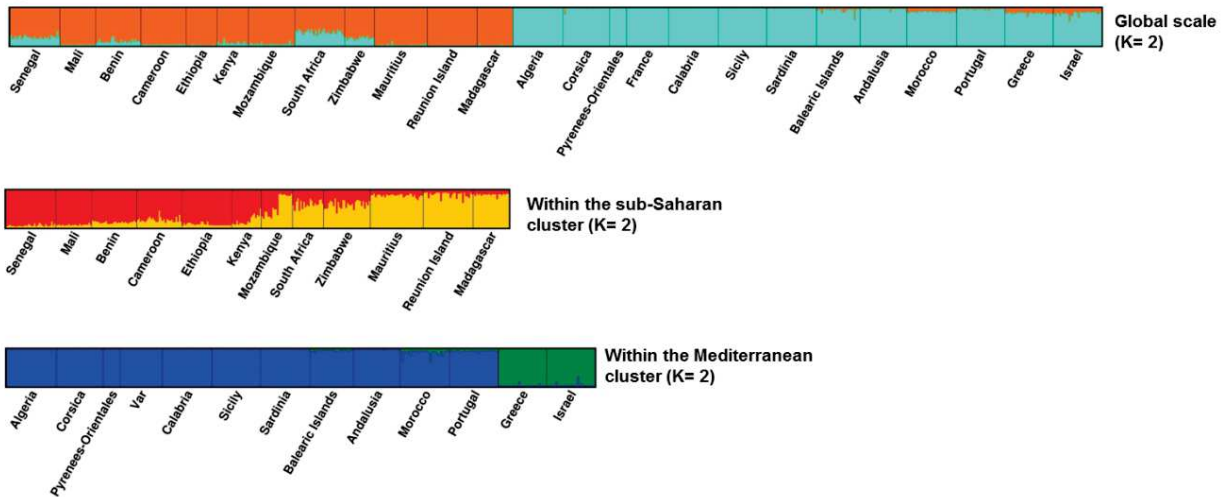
Global scale (K= 2)

Senegal
Mali
Benin
Cameroon
Ethiopia
Kenya
Mozambique
South Africa
Zimbabwe
Mauritius
Reunion Island
Madagascar
Algeria
Corsica
Pyrenees-Orientales
France
Calabria
Sicily
Sardinia
Balearic Islands
Andalusia
Morocco
Portugal
Greece
Israel

Within the sub-Saharan cluster (K= 2)

Senegal
Mali
Benin
Cameroon
Ethiopia
Kenya
Mozambique
South Africa
Zimbabwe
Mauritius
Reunion Island
Madagascar

Within the Mediterranean cluster (K= 2)

Algeria
Corsica
Pyrenees-Orientales
Var
Calabria
Sicily
Sardinia
Balearic Islands
Andalusia
Morocco
Portugal
Greece
Israel